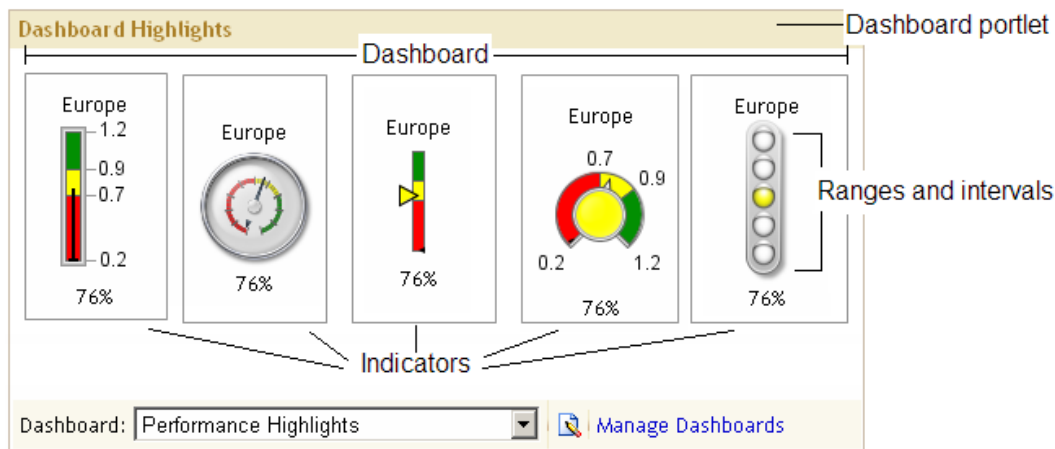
Dashboard Highlights

Dashboard portlet

Dashboard

Europe
1.2
0.9
0.7
0.2
76%

Europe
76%

Europe
76%

Europe
0.7
0.9
0.2
1.2
76%

Europe
76%

Ranges and intervals

Indicators

Dashboard: Performance Highlights

Manage Dashboards